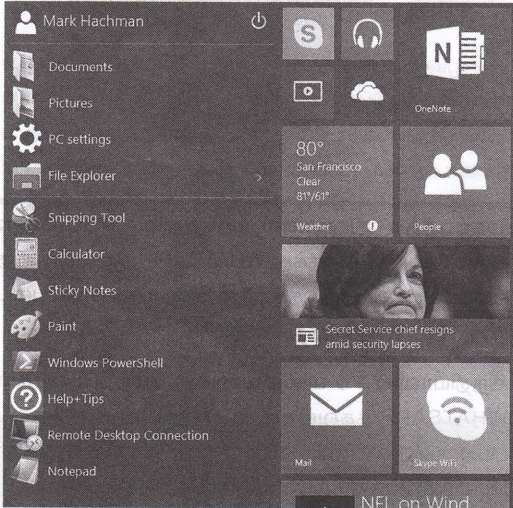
Mark Hachman

Documents

Pictures

PC settings

File Explorer

Snipping Tool

Calculator

Sticky Notes

Paint

Windows PowerShell

Help+Tips

Remote Desktop Connection

Notepad

OneNote

80°
San Francisco
Clear
81°/61°

Weather

People

Secret Service chief resigns amid security lapses

Mail

Skype WiFi

NFL on Wind